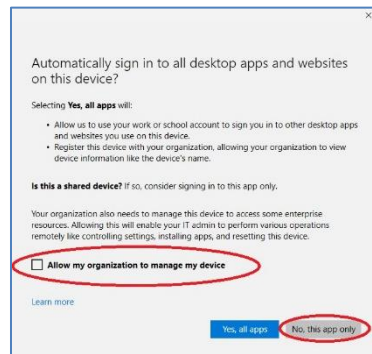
×

Automatically sign in to all desktop apps and websites on this device?

Selecting **Yes, all apps** will:

- Allow us to use your work or school account to sign you in to other desktop apps and websites you use on this device.
- Register this device with your organization, allowing your organization to view device information like the device's name.

**Is this a shared device?** If so, consider signing in to this app only.

Your organization also needs to manage this device to access some enterprise resources. Allowing this will enable your IT admin to perform various operations remotely like controlling settings, installing apps, and resetting this device.

☐ **Allow my organization to manage my device**

Learn more

Yes, all apps | No, this app only